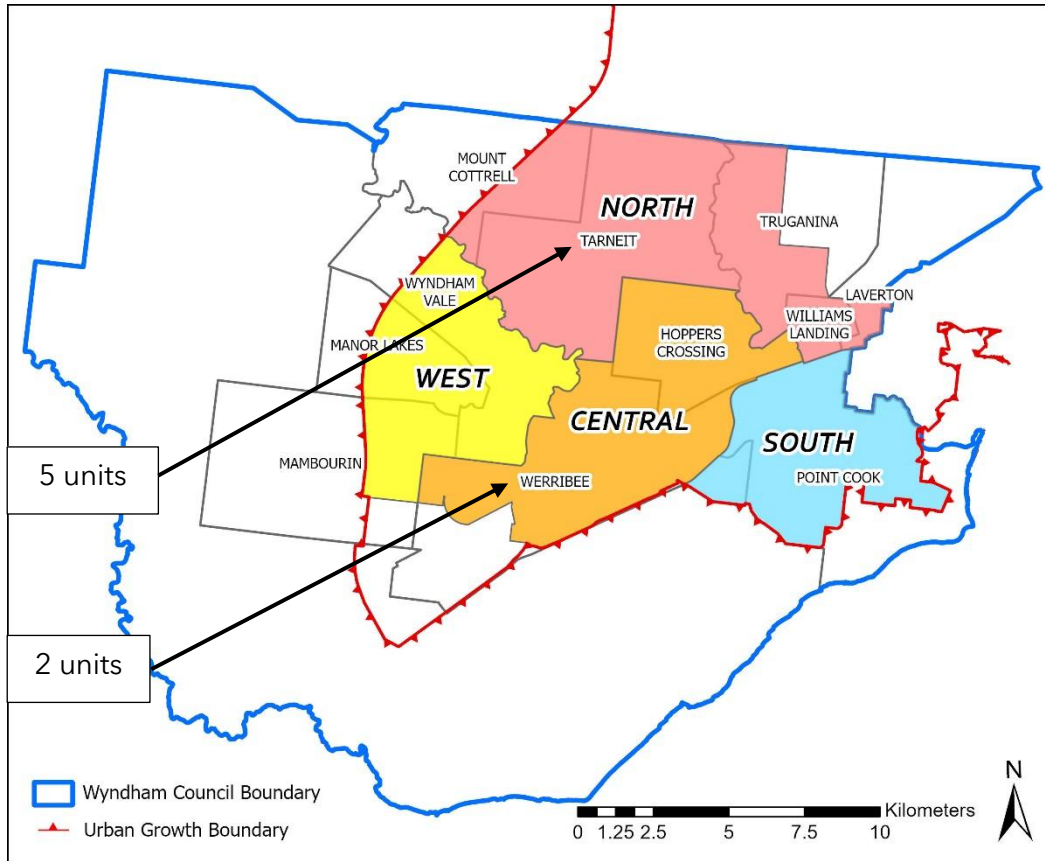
MOUNT COTTRELL

NORTH

TARNEIT

TRUGANINA

WYNDHAM VALE

LAVERTON

HOPPERS CROSSING

WILLIAMS LANDING

MANOR LAKES

WEST

CENTRAL

SOUTH

5 units

MAMBOURIN

WERRIBEE

POINT COOK

2 units

Wyndham Council Boundary

Urban Growth Boundary

0 1.25 2.5 5 7.5 10 Kilometers

N